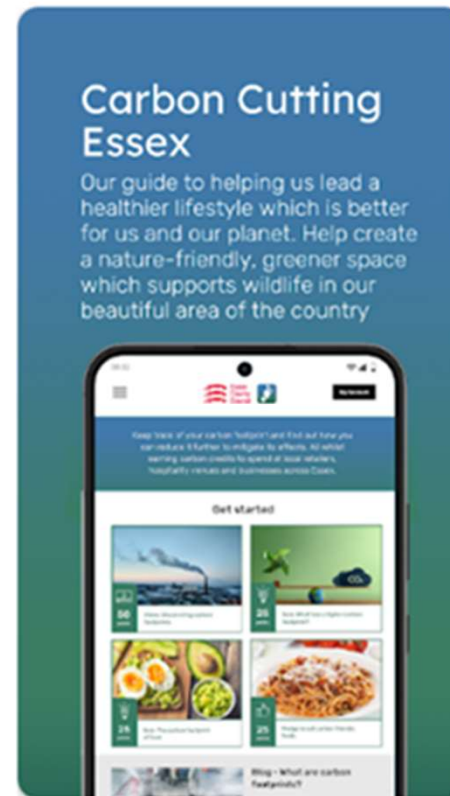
Carbon Cutting Essex

Our guide to helping us lead a healthier lifestyle which is better for us and our planet. Help create a nature-friendly, greener space which supports wildlife in our beautiful area of the country

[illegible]

Keep track of your carbon footprint and find out how you can reduce it further to mitigate its effects. All whilst earning carbon credits to spend at local retailers, hospitality venues and businesses across Essex.

Get started

50 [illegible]

25 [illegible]

25 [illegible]

25 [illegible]

Blog - What are carbon footprints?